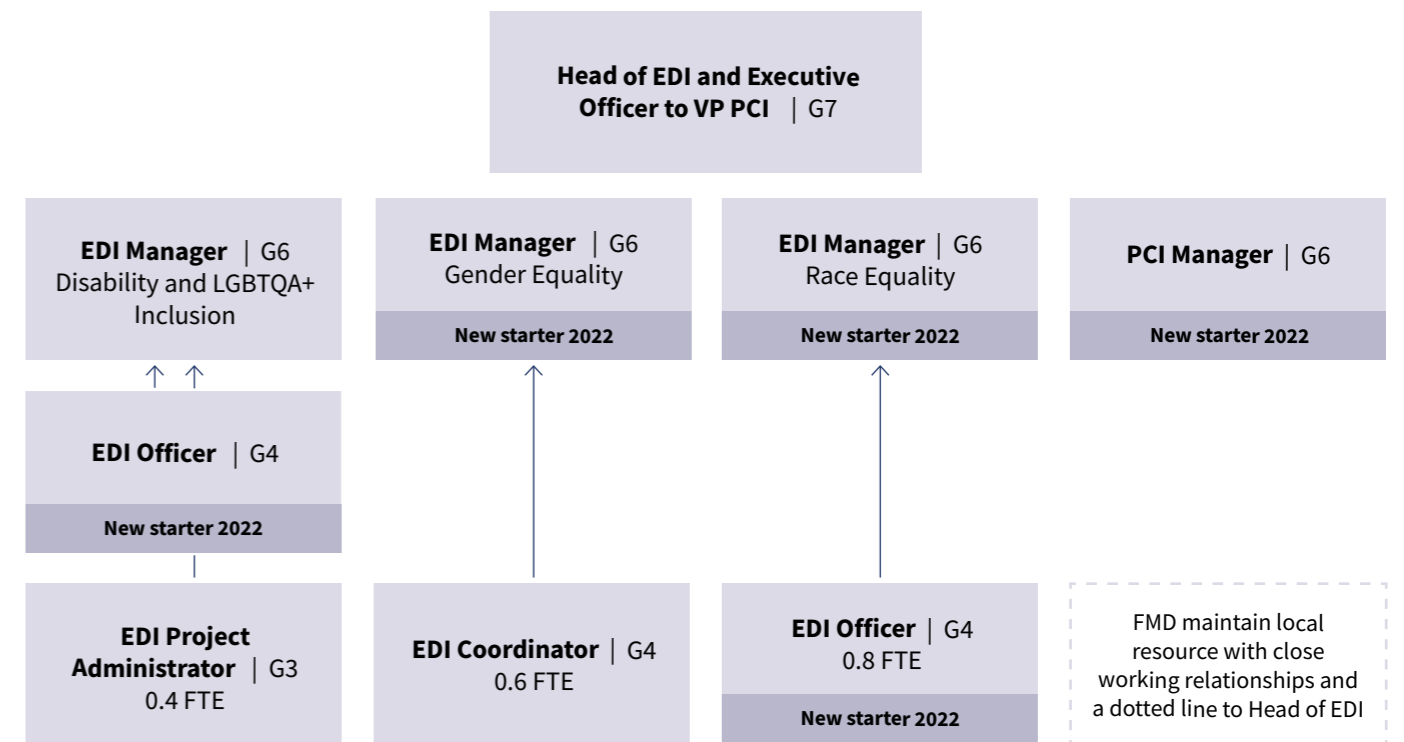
Head of EDI and Executive Officer to VP PCI | G7

EDI Manager | G6
Disability and LGBTQA+ Inclusion

EDI Manager | G6
Gender Equality
New starter 2022

EDI Manager | G6
Race Equality
New starter 2022

PCI Manager | G6
New starter 2022

EDI Officer | G4
New starter 2022

EDI Project Administrator | G3
0.4 FTE

EDI Coordinator | G4
0.6 FTE

EDI Officer | G4
0.8 FTE
New starter 2022

FMD maintain local resource with close working relationships and a dotted line to Head of EDI